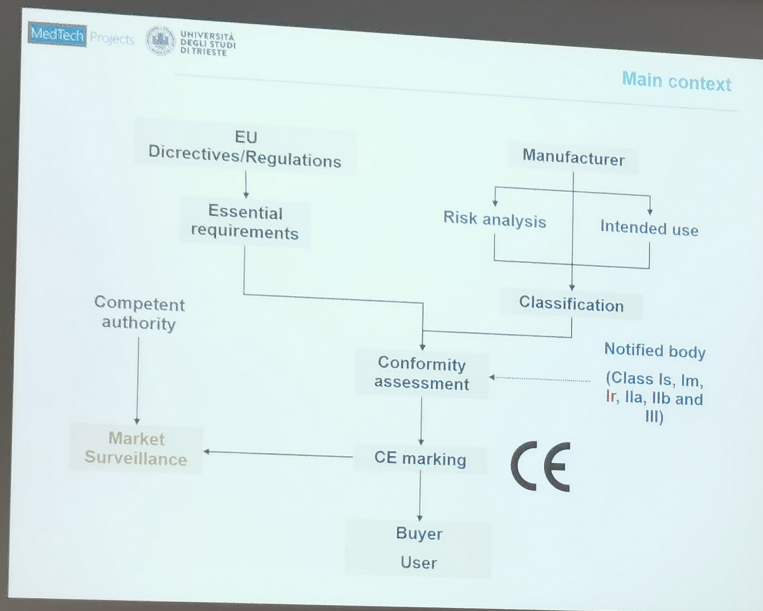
MedTech Projects

UNIVERSITÀ DEGLI STUDI DI TRIESTE

Main context

EU Dicrectives/Regulations

Essential requirements

Manufacturer

Risk analysis

Intended use

Classification

Competent authority

Conformity assessment

Notified body

(Class Is, Im, Ir, IIa, IIb and III)

Market Surveillance

CE marking

CE

Buyer

User